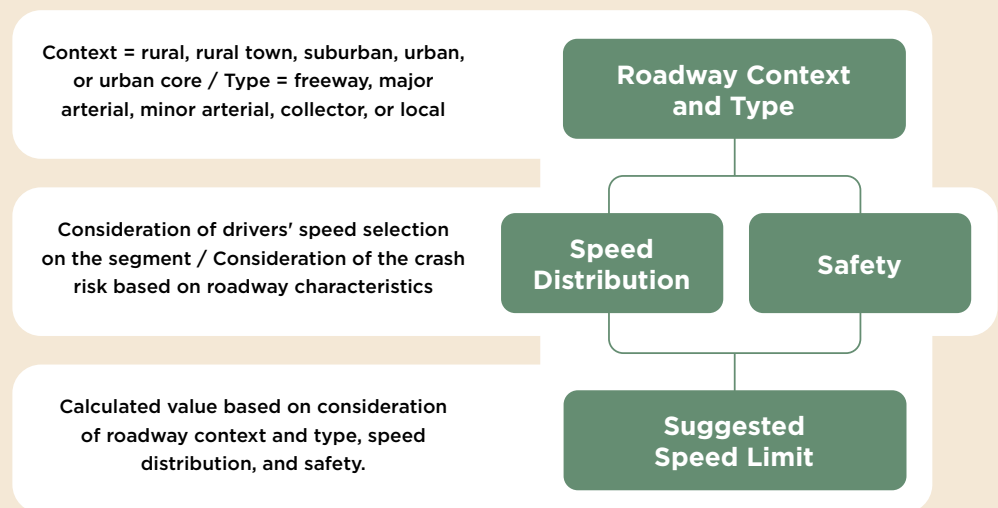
Context = rural, rural town, suburban, urban, or urban core / Type = freeway, major arterial, minor arterial, collector, or local

Roadway Context and Type

Consideration of drivers' speed selection on the segment / Consideration of the crash risk based on roadway characteristics

Speed Distribution

Safety

Calculated value based on consideration of roadway context and type, speed distribution, and safety.

Suggested Speed Limit